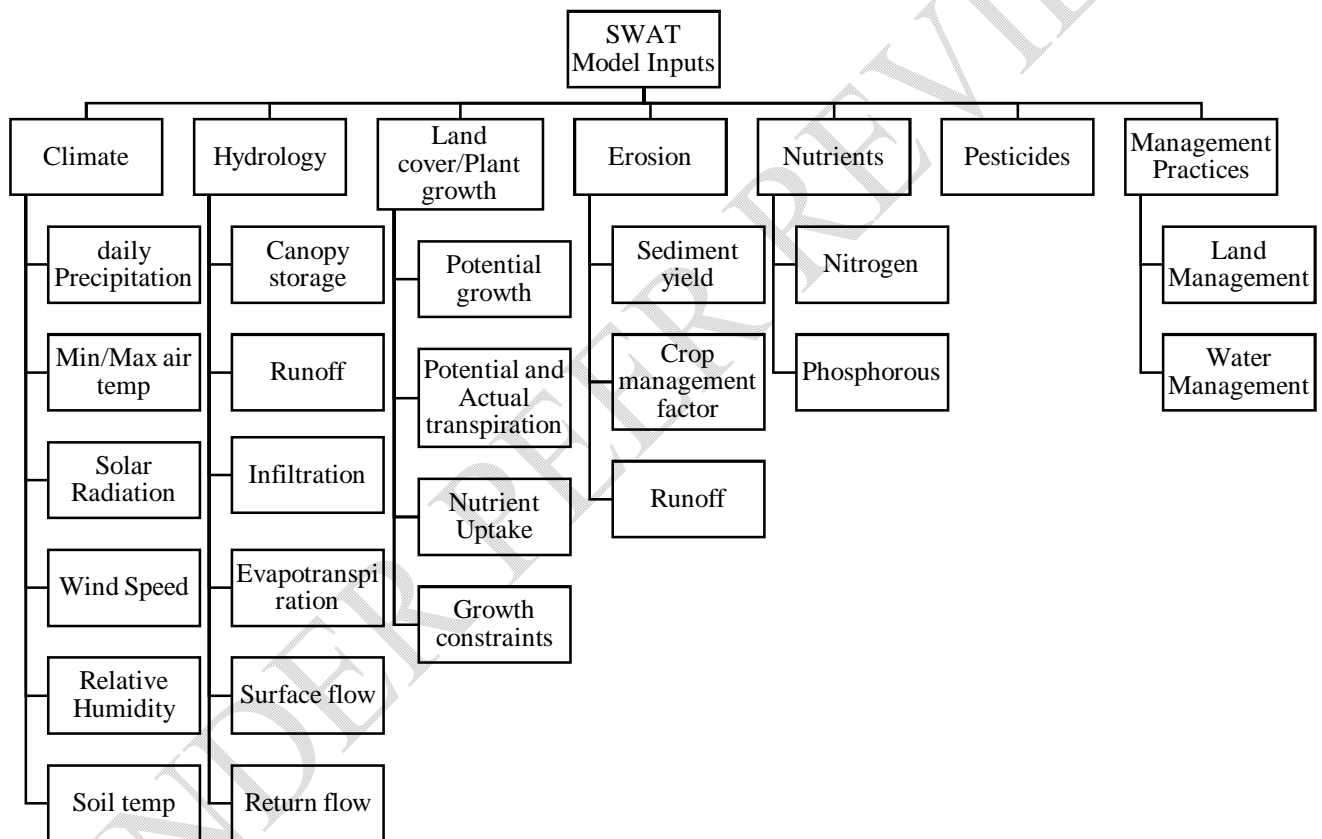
SWAT Model Inputs

Climate

daily Precipitation

Min/Max air temp

Solar Radiation

Wind Speed

Relative Humidity

Soil temp

Hydrology

Canopy storage

Runoff

Infiltration

Evapotranspiration

Surface flow

Return flow

Land cover/Plant growth

Potential growth

Potential and Actual transpiration

Nutrient Uptake

Growth constraints

Erosion

Sediment yield

Crop management factor

Runoff

Nutrients

Nitrogen

Phosphorous

Pesticides

Management Practices

Land Management

Water Management

UNDER PEER REVIEW